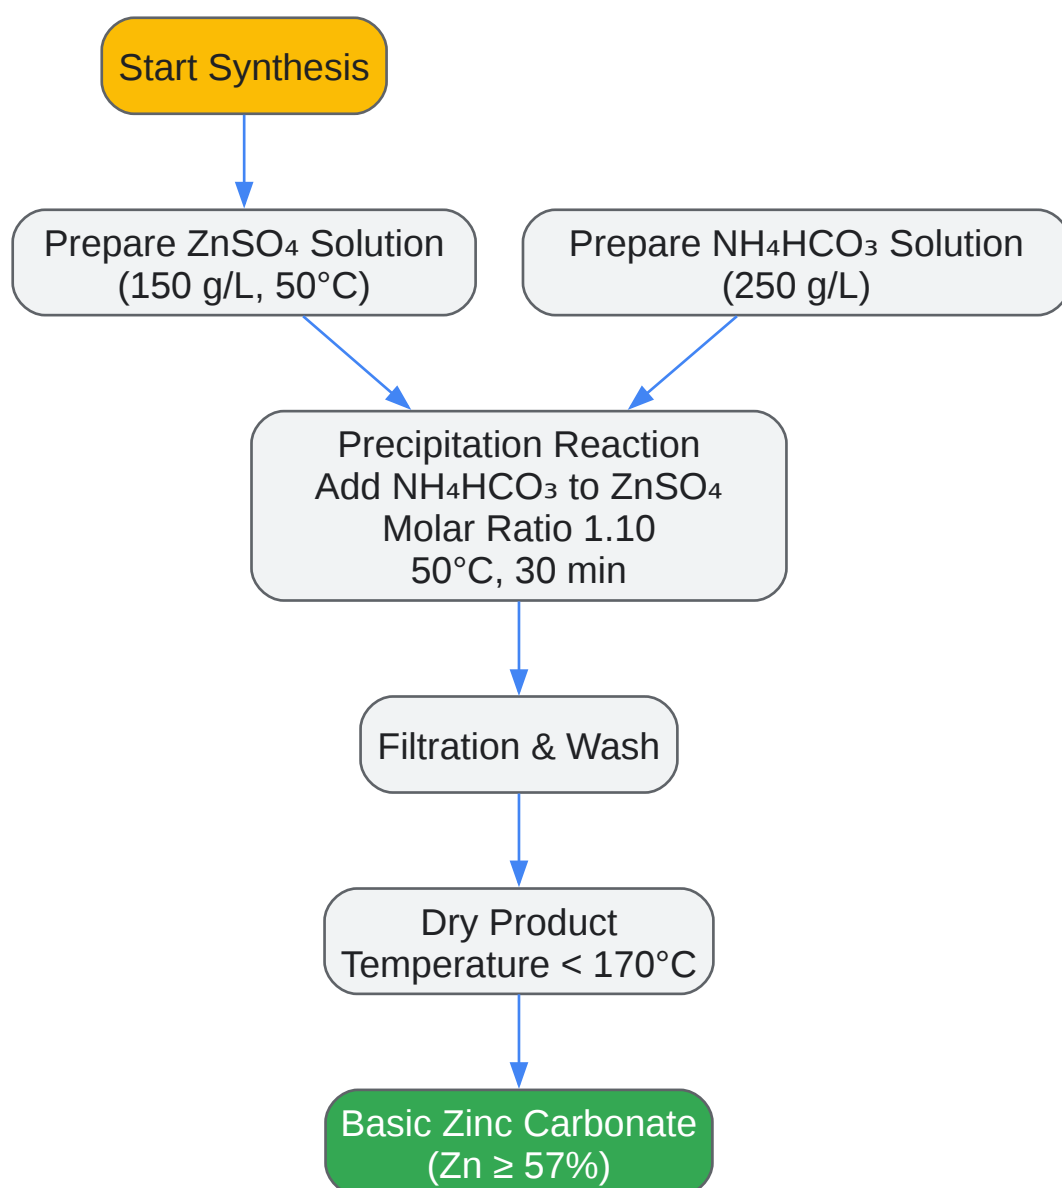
Start Synthesis

Prepare $ZnSO_4$ Solution (150 g/L, 50°C)

Prepare $NH_4HCO_3$ Solution (250 g/L)

Precipitation Reaction
Add $NH_4HCO_3$ to $ZnSO_4$
Molar Ratio 1.10
50°C, 30 min

Filtration & Wash

Dry Product
Temperature < 170°C

Basic Zinc Carbonate
(Zn ≥ 57%)